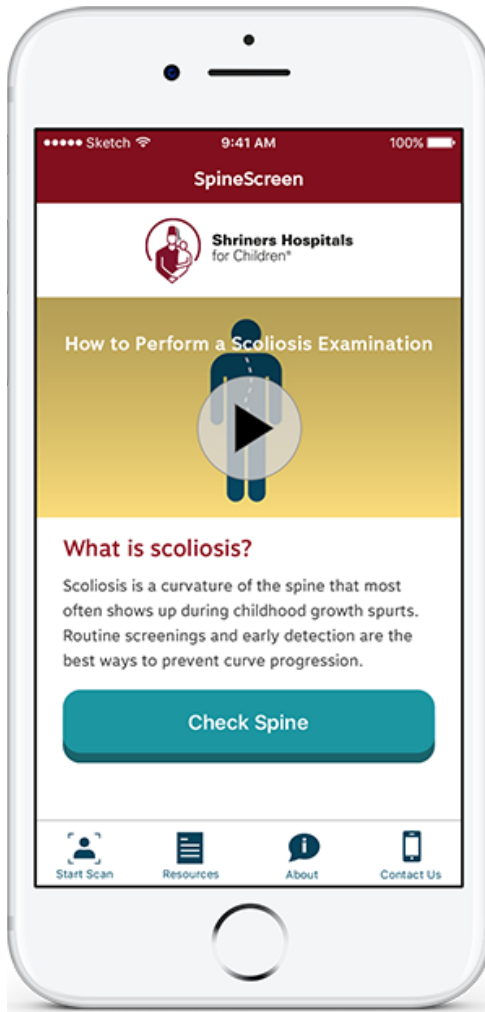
●●●●● Sketch 9:41 AM 100%

SpineScreen

Shriners Hospitals for Children®

How to Perform a Scoliosis Examination

What is scoliosis?

Scoliosis is a curvature of the spine that most often shows up during childhood growth spurts. Routine screenings and early detection are the best ways to prevent curve progression.

Check Spine

Start Scan
Resources
About
Contact Us